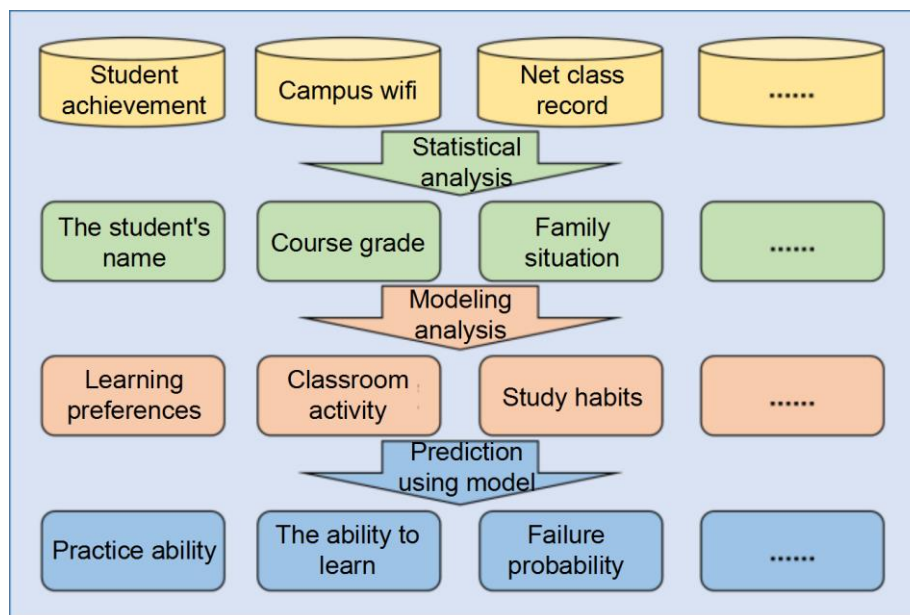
Student achievement

Campus wifi

Net class record

......

Statistical analysis

The student's name

Course grade

Family situation

......

Modeling analysis

Learning preferences

Classroom activity

Study habits

......

Prediction using model

Practice ability

The ability to learn

Failure probability

......